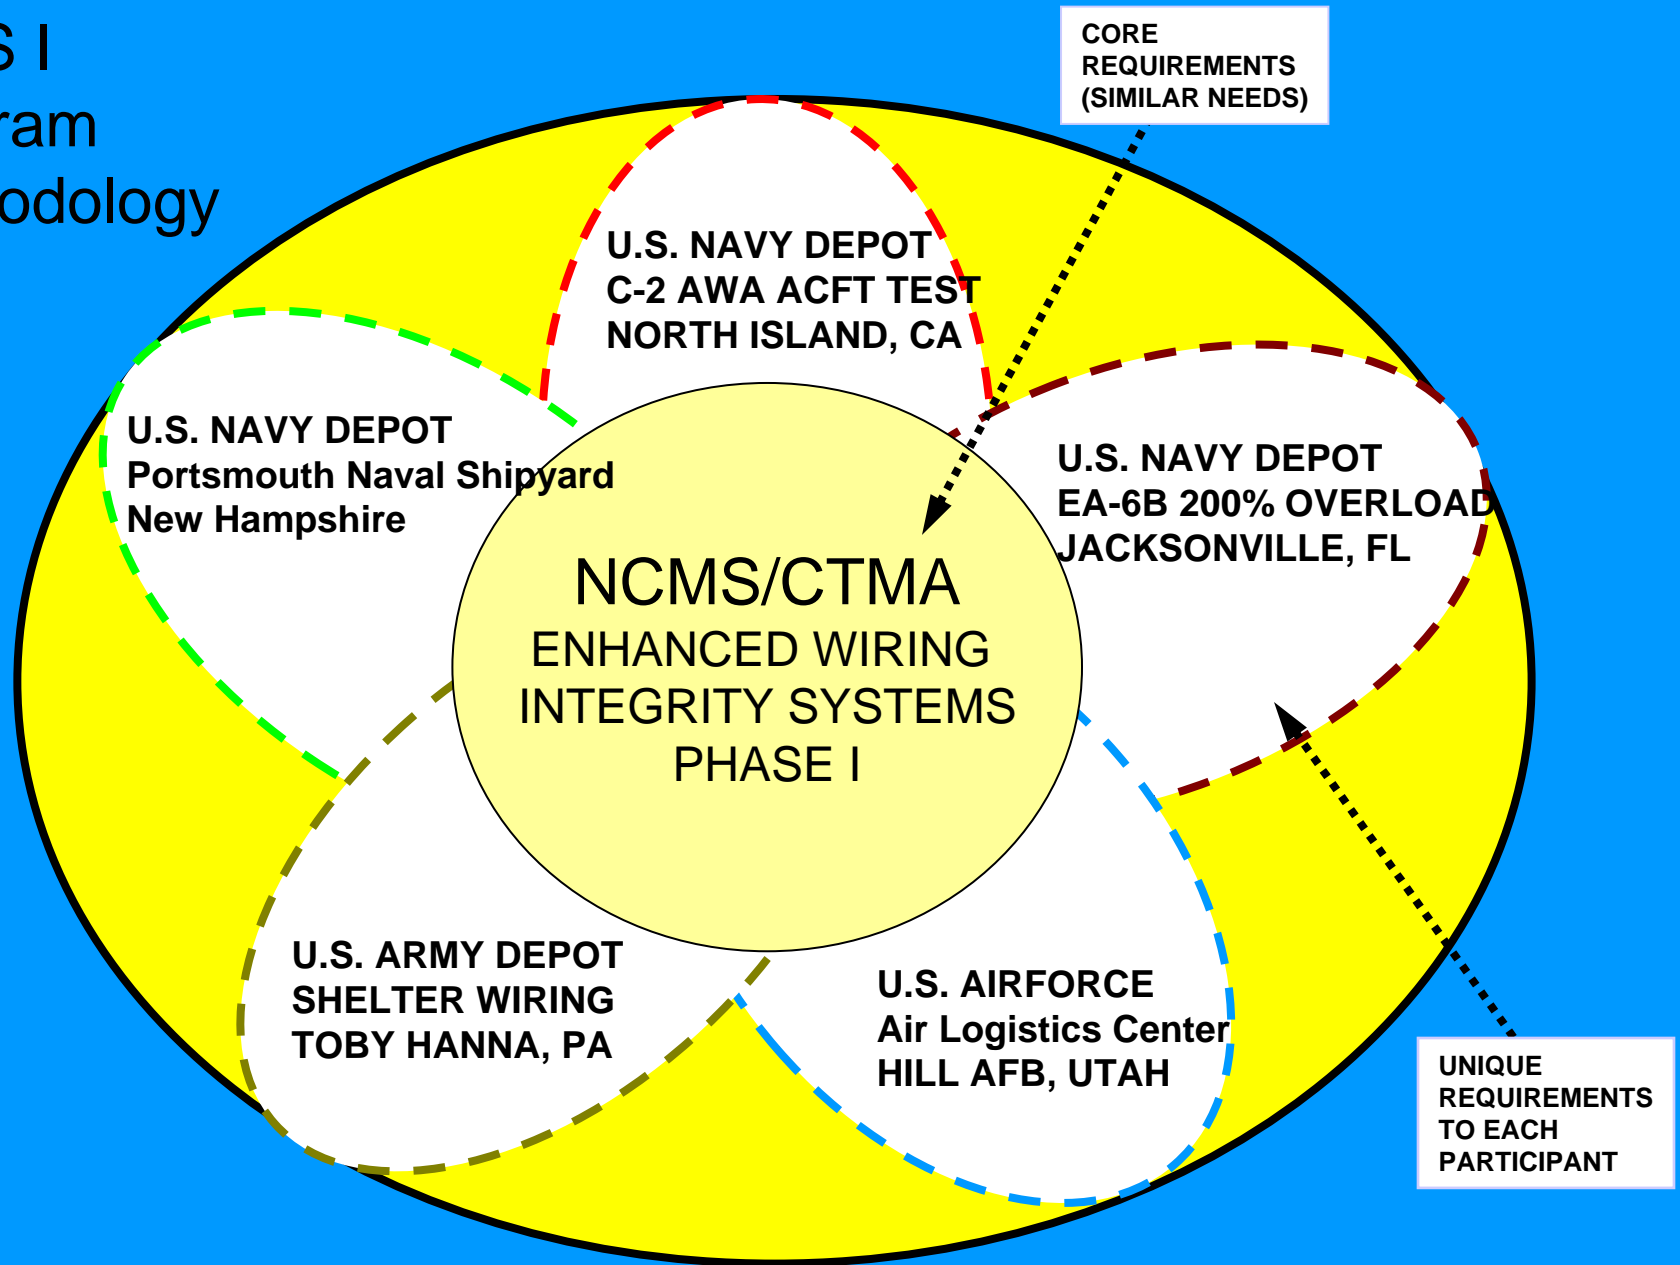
S I
ram
odology

CORE REQUIREMENTS (SIMILAR NEEDS)

U.S. NAVY DEPOT
C-2 AWA ACFT TEST
NORTH ISLAND, CA

U.S. NAVY DEPOT
Portsmouth Naval Shipyard
New Hampshire

U.S. NAVY DEPOT
EA-6B 200% OVERLOAD
JACKSONVILLE, FL

NCMS/CTMA
ENHANCED WIRING
INTEGRITY SYSTEMS
PHASE I

U.S. ARMY DEPOT
SHELTER WIRING
TOBY HANNA, PA

U.S. AIRFORCE
Air Logistics Center
HILL AFB, UTAH

UNIQUE REQUIREMENTS TO EACH PARTICIPANT